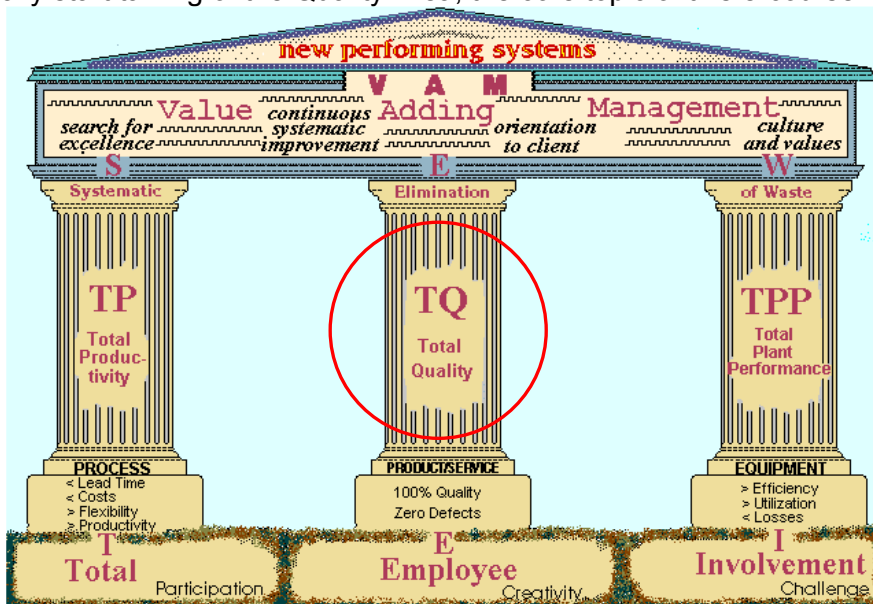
new performing systems

V A M

Value Adding Management

search for excellence

continuous systematic improvement

orientation to client

culture and values

S Systematic

E Elimination

W of Waste

TP Total Productivity

TQ Total Quality

TPP Total Plant Performance

PROCESS
< Lead Time
< Costs
> Flexibility
> Productivity

PRODUCT/SERVICE
100% Quality
Zero Defects

EQUIPMENT
> Efficiency
> Utilization
< Losses

T Total Participation

E Employee Creativity

I Involvement Challenge